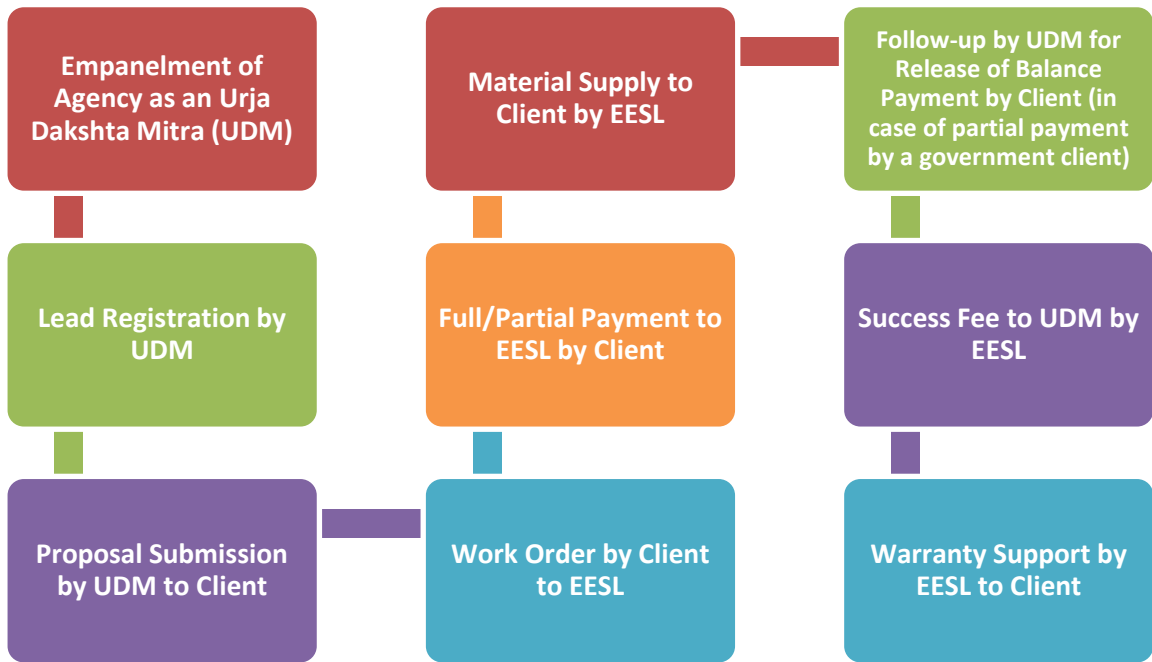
Empanelment of Agency as an Urja Dakshta Mitra (UDM)

Lead Registration by UDM

Proposal Submission by UDM to Client

Work Order by Client to EESL

Full/Partial Payment to EESL by Client

Material Supply to Client by EESL

Follow-up by UDM for Release of Balance Payment by Client (in case of partial payment by a government client)

Success Fee to UDM by EESL

Warranty Support by EESL to Client